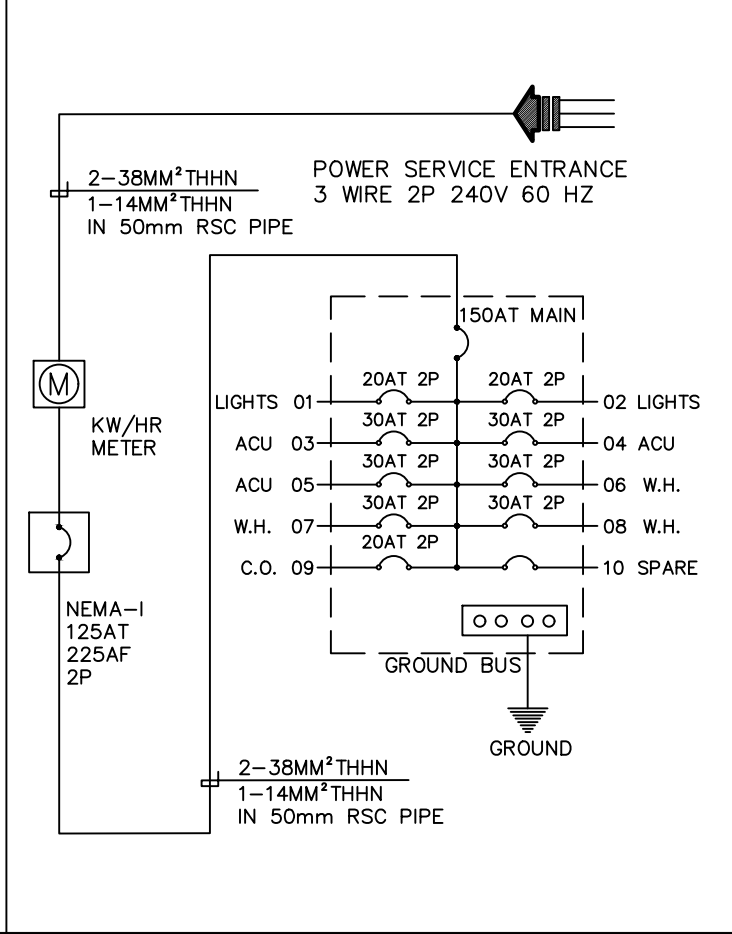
POWER SERVICE ENTRANCE
3 WIRE 2P 240V 60 HZ

2–38MM$^2$THHN
1–14MM$^2$THHN
IN 50mm RSC PIPE

150AT MAIN

M

KW/HR
METER

20AT 2P
20AT 2P
LIGHTS 01
02 LIGHTS
30AT 2P
30AT 2P
ACU 03
04 ACU
30AT 2P
30AT 2P
ACU 05
06 W.H.
30AT 2P
30AT 2P
W.H. 07
08 W.H.
20AT 2P
C.O. 09
10 SPARE

NEMA–I
125AT
225AF
2P

GROUND BUS

GROUND

2–38MM$^2$THHN
1–14MM$^2$THHN
IN 50mm RSC PIPE